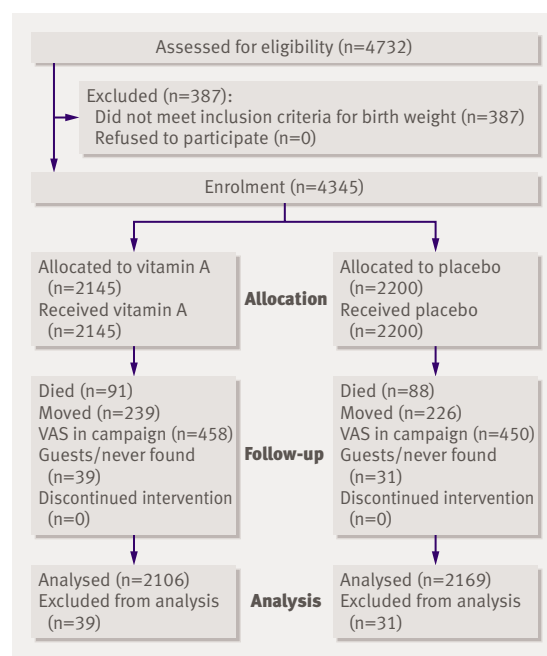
Assessed for eligibility (n=4732)

Excluded (n=387):
Did not meet inclusion criteria for birth weight (n=387)
Refused to participate (n=0)

Enrolment (n=4345)

Allocated to vitamin A (n=2145)
Received vitamin A (n=2145)

Allocation

Allocated to placebo (n=2200)
Received placebo (n=2200)

Died (n=91)
Moved (n=239)
VAS in campaign (n=458)
Guests/never found (n=39)
Discontinued intervention (n=0)

Follow-up

Died (n=88)
Moved (n=226)
VAS in campaign (n=450)
Guests/never found (n=31)
Discontinued intervention (n=0)

Analysed (n=2106)
Excluded from analysis (n=39)

Analysis

Analysed (n=2169)
Excluded from analysis (n=31)